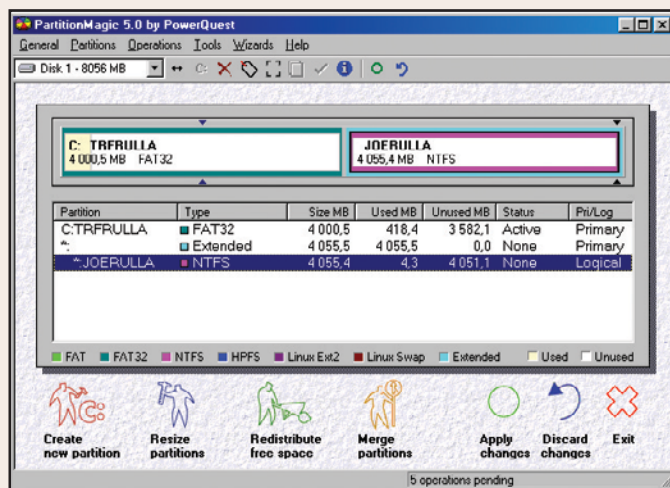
PartitionMagic 5.0 by PowerQuest

General Partitions Operations Tools Wizards Help

Disk 1 - 8056 MB

C: TRFRULLA
4 000,5 MB FAT32

JOERULLA
4 055,4 MB NTFS

| Partition | Type | Size MB | Used MB | Unused MB | Status | Pri/Log |
|---|---|---|---|---|---|---|
| C:TRFRULLA | FAT32 | 4 000,5 | 418,4 | 3 582,1 | Active | Primary |
| * | Extended | 4 055,5 | 4 055,5 | 0,0 | None | Primary |
| *:JOERULLA | NTFS | 4 055,4 | 4,3 | 4 051,1 | None | Logical |

FAT FAT32 NTFS HPFS Linux Ext2 Linux Swap Extended Used Unused

Create new partition
Resize partitions
Redistribute free space
Merge partitions
Apply changes
Discard changes
Exit

5 operations pending